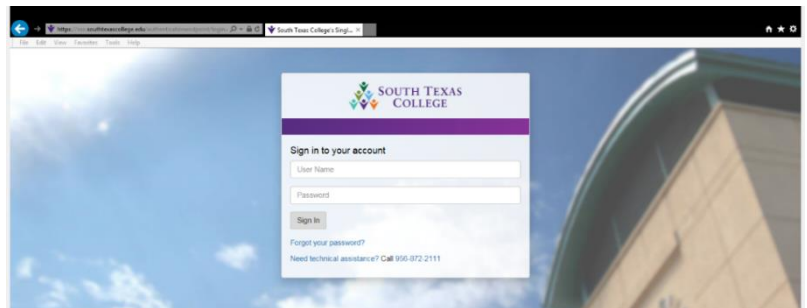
https://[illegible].southtexascollege.edu/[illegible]

South Texas College's Singl... ×

File Edit View Favorites Tools Help

SOUTH TEXAS COLLEGE

Sign in to your account

User Name

Password

Sign In

Forgot your password?

Need technical assistance? Call 956-872-2111